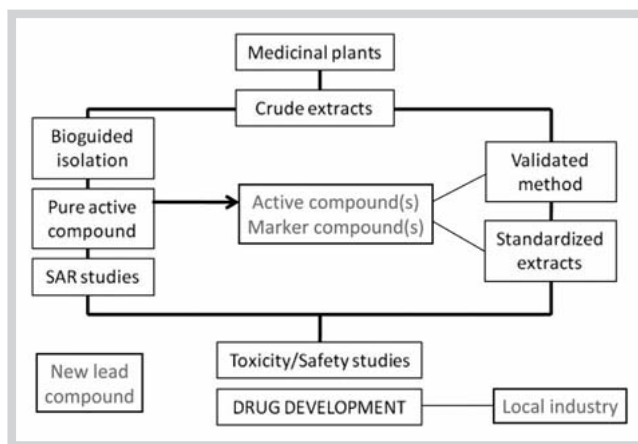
Medicinal plants

Crude extracts

Bioguided isolation

Pure active compound

SAR studies

Active compound(s)
Marker compound(s)

Validated method

Standardized extracts

Toxicity/Safety studies

New lead compound

DRUG DEVELOPMENT

Local industry